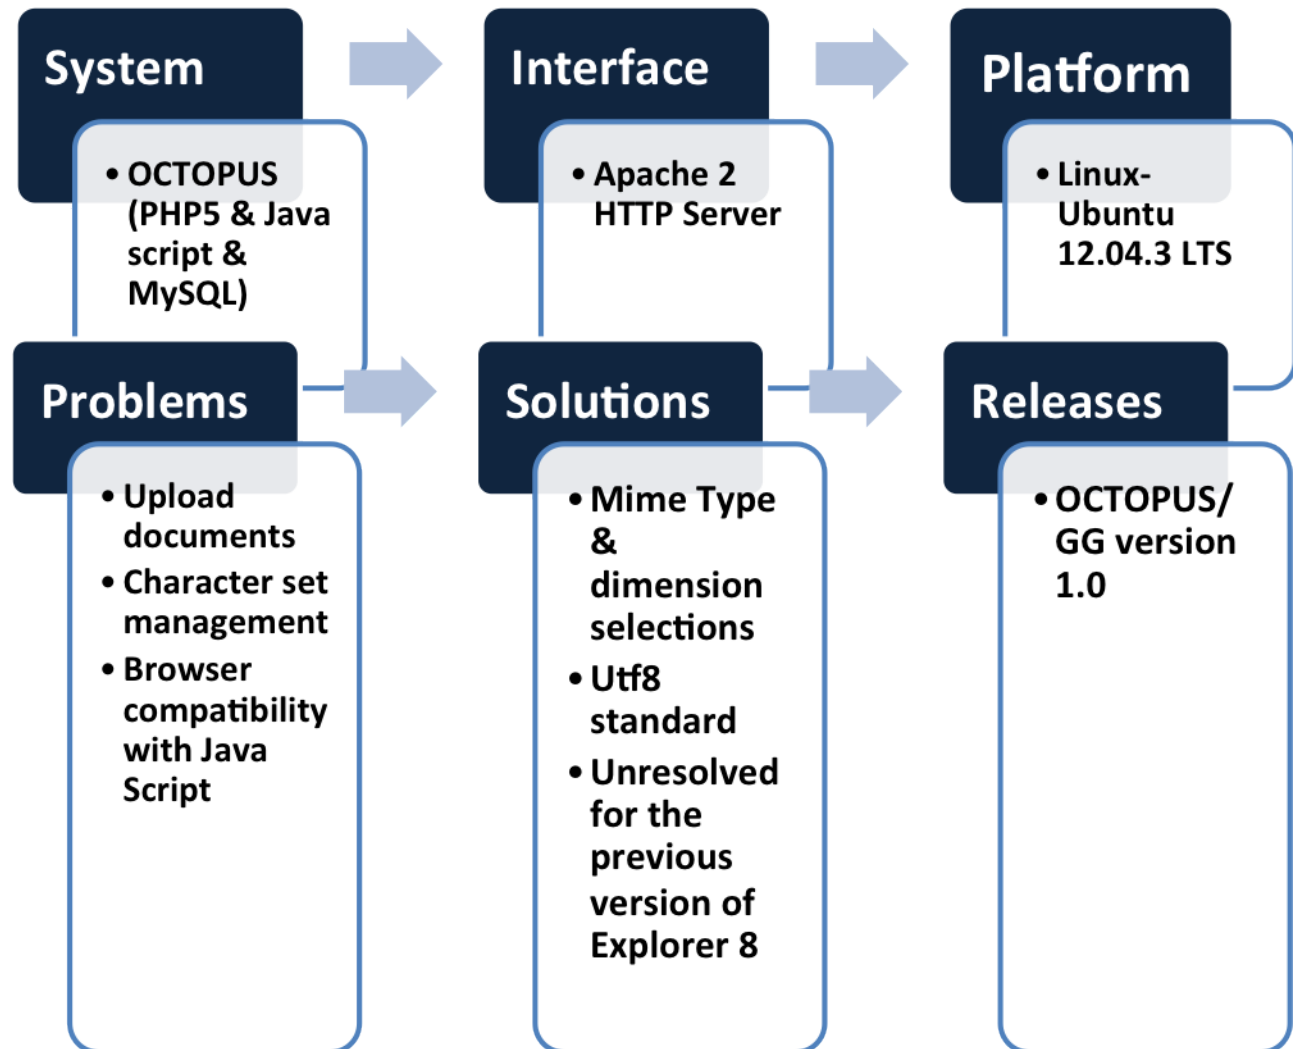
System

• OCTOPUS (PHP5 & Java script & MySQL)

Interface

• Apache 2 HTTP Server

Platform

• Linux-Ubuntu 12.04.3 LTS

Problems

• Upload documents
• Character set management
• Browser compatibility with Java Script

Solutions

• Mime Type & dimension selections
• Utf8 standard
• Unresolved for the previous version of Explorer 8

Releases

• OCTOPUS/ GG version 1.0